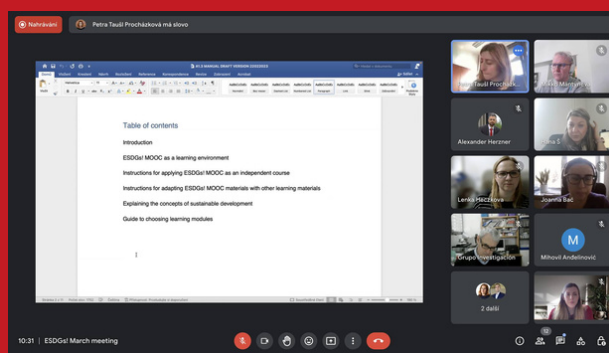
Nahrávání

Petra Taušl Procházková má slovo

Table of contents

Introduction

ESDGs! MOOC as a learning environment

Instructions for applying ESDGs! MOOC as an independent course

Instructions for adapting ESDGs! MOOC materials with other learning materials

Explaining the concepts of sustainable development

Guide to choosing learning modules

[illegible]aušl Procház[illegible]

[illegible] Martin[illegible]

Alexander Herzner

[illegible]na S

Lenka Hečzková

Joanna Bąc

Grupo Investigación

M

Mihovil Anđelinović

2 další

10:31 | ESDGs! March meeting

12